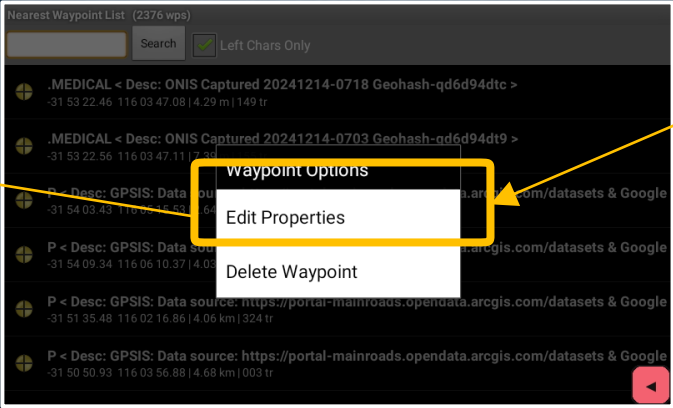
Nearest Waypoint List (2376 wps)

Search

Left Chars Only

.MEDICAL < Desc: ONIS Captured 20241214-0718 Geohash-qd6d94dtc >
-31 53 22.46 116 03 47.08 | 4.29 m | 149 tr

.MEDICAL < Desc: ONIS Captured 20241214-0703 Geohash-qd6d94dt9 >
-31 53 22.56 116 03 47.11 | 7.39 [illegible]

P < Desc: GPSIS: Data source: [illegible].arcgis.com/datasets & Google
-31 54 03.43 116 0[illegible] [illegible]

P < Desc: GPSIS: Data source: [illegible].arcgis.com/datasets & Google
-31 54 09.34 116 06 10.37 | 4.0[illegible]

P < Desc: GPSIS: Data source: https://portal-mainroads.opendata.arcgis.com/datasets & Google
-31 51 35.48 116 02 16.86 | 4.06 km | 324 tr

P < Desc: GPSIS: Data source: https://portal-mainroads.opendata.arcgis.com/datasets & Google
-31 50 50.93 116 03 56.88 | 4.68 km | 003 tr

Waypoint Options

Edit Properties

Delete Waypoint